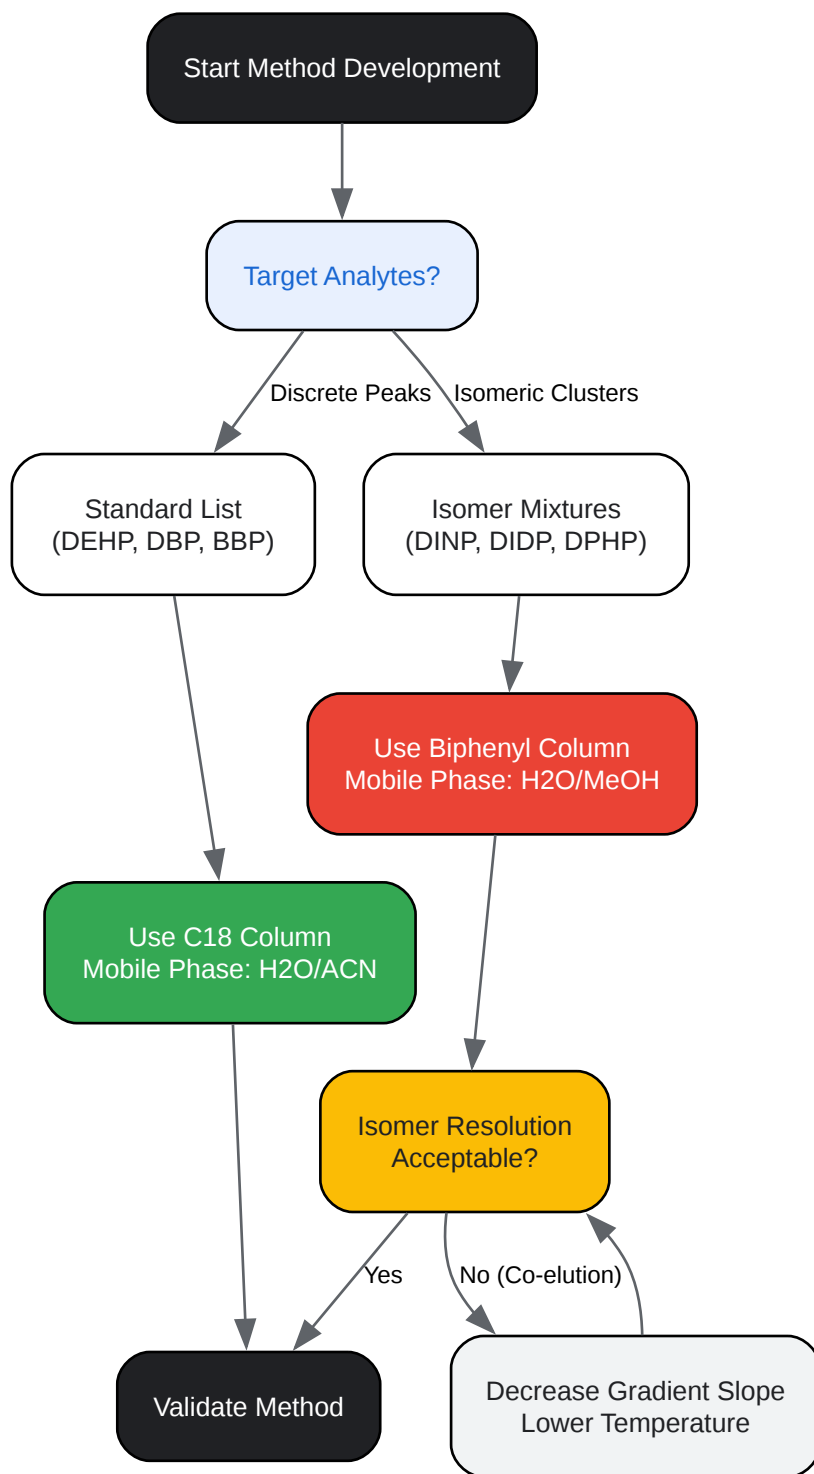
Start Method Development

Target Analytes?

Discrete Peaks

Isomeric Clusters

Standard List
(DEHP, DBP, BBP)

Isomer Mixtures
(DINP, DIDP, DPHP)

Use Biphenyl Column
Mobile Phase: H2O/MeOH

Use C18 Column
Mobile Phase: H2O/ACN

Isomer Resolution
Acceptable?

Yes

No (Co-elution)

Validate Method

Decrease Gradient Slope
Lower Temperature